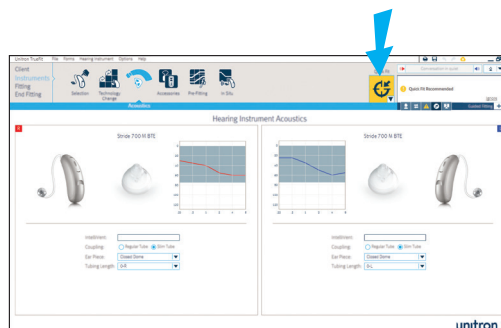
Unitron TrueFit File Home Hearing Instrument Options Help

Client
Instruments
Fitting
End Fitting

Selection
Technology Change
Acoustics
Accessories
Pre-Fitting
In Situ

Acoustics

Quick Fit Recommended

Hearing Instrument Acoustics

Stride 700 M BTE

Stride 700 M BTE

Instrument:
Coupling: Regular Tube Slim Tube
Ear Piece: Closed Dome
Tubing Length: 3-R

Instrument:
Coupling: Regular Tube Slim Tube
Ear Piece: Closed Dome
Tubing Length: 3-L

unitron